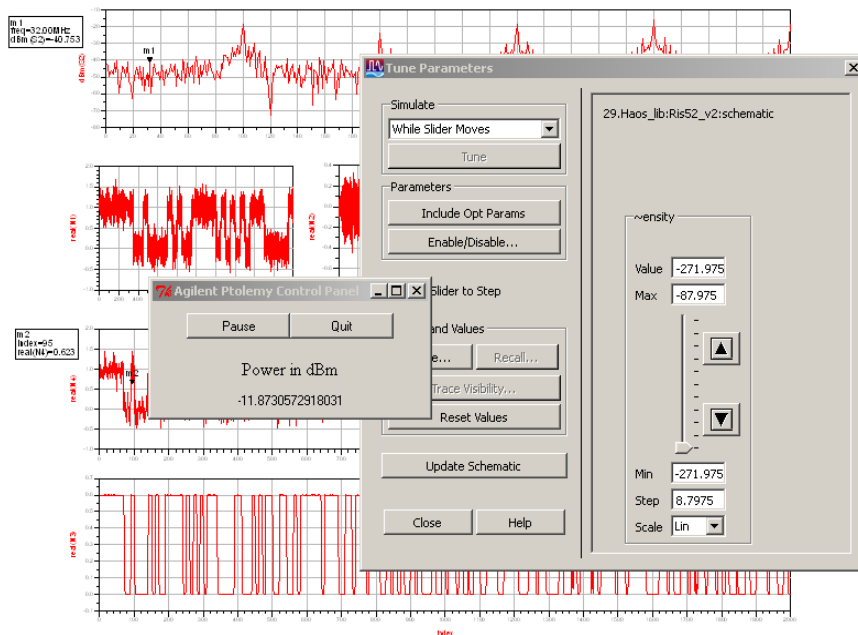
m1
freq=32.00MHz
dBm(S2)=-40.753

m1

m2
index=95
real(N4)=0.623

m2

Tune Parameters

Simulate
While Slider Moves
Tune

Parameters
Include Opt Params
Enable/Disable...

Slider to Step

and Values
e...
Recall...
Trace Visibility...
Reset Values

Update Schematic

Close
Help

29.Haos_lib:Ris52_v2:schematic

~ensity
Value -271.975
Max -87.975
Min -271.975
Step 8.7975
Scale Lin

Agilent Ptolemy Control Panel
Pause
Quit
Power in dBm
-11.8730572918031

index